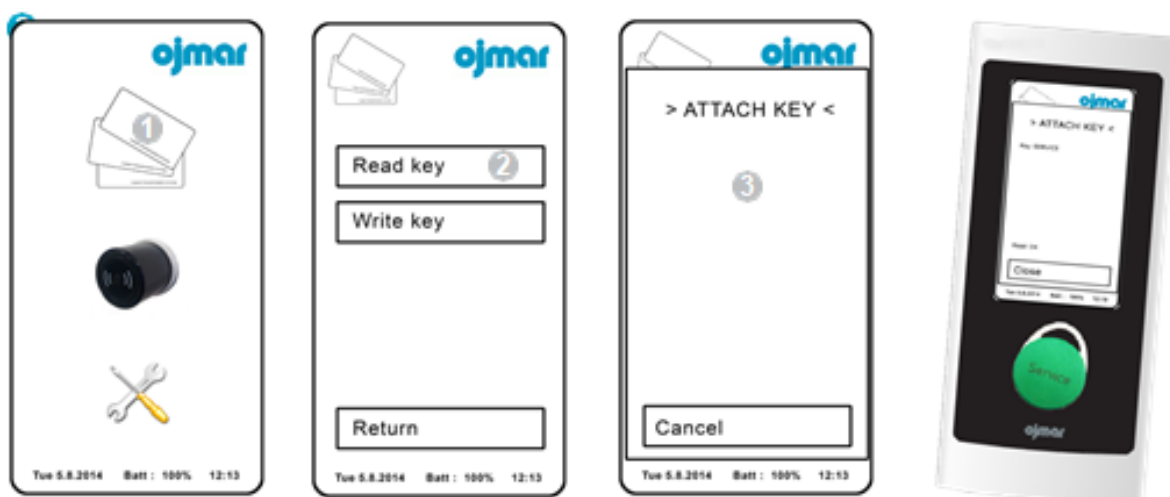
ojmar

1

Tue 5.8.2014 Batt : 100% 12:13

ojmar

Read key 2

Write key

Return

Tue 5.8.2014 Batt : 100% 12:13

ojmar

> ATTACH KEY <

3

Cancel

Tue 5.8.2014 Batt : 100% 12:13

ojmar

> ATTACH KEY <

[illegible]

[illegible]

Close

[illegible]

Service

ojmar